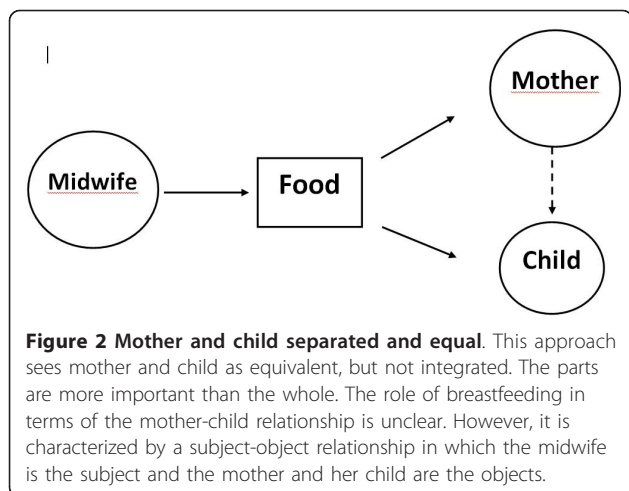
Mother

Midwife

Food

Child

**Figure 2 Mother and child separated and equal**. This approach sees mother and child as equivalent, but not integrated. The parts are more important than the whole. The role of breastfeeding in terms of the mother-child relationship is unclear. However, it is characterized by a subject-object relationship in which the midwife is the subject and the mother and her child are the objects.